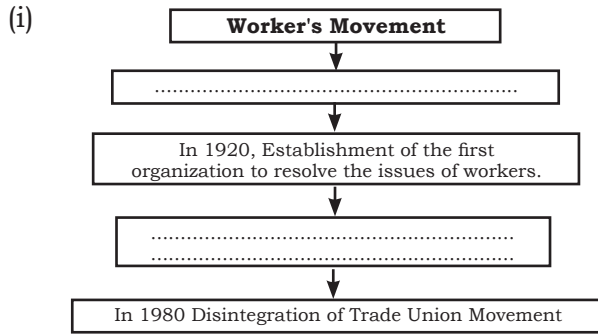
(i)

**Worker's Movement**

..................................................................

In 1920, Establishment of the first organization to resolve the issues of workers.

..................................................................
..................................................................

In 1980 Disintegration of Trade Union Movement